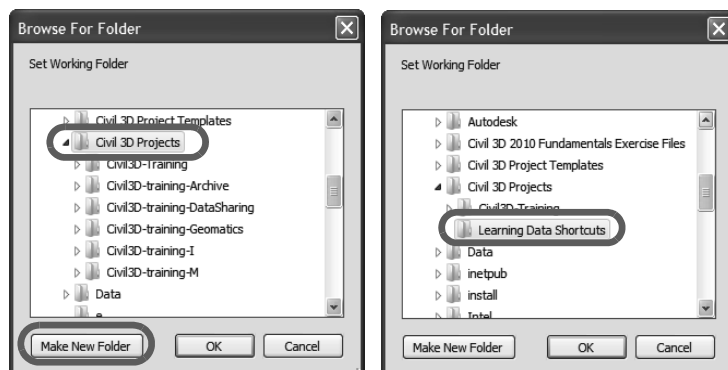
Browse For Folder

Set Working Folder

Civil 3D Project Templates
Civil 3D Projects
Civil3D-Training
Civil3D-training-Archive
Civil3D-training-DataSharing
Civil3D-training-Geomatics
Civil3D-training-I
Civil3D-training-M
Data
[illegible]

Make New Folder
OK
Cancel

Browse For Folder

Set Working Folder

Autodesk
Civil 3D 2010 Fundamentals Exercise Files
Civil 3D Project Templates
Civil 3D Projects
Civil3D-Training
Learning Data Shortcuts
Data
inetpub
install
Intel

Make New Folder
OK
Cancel